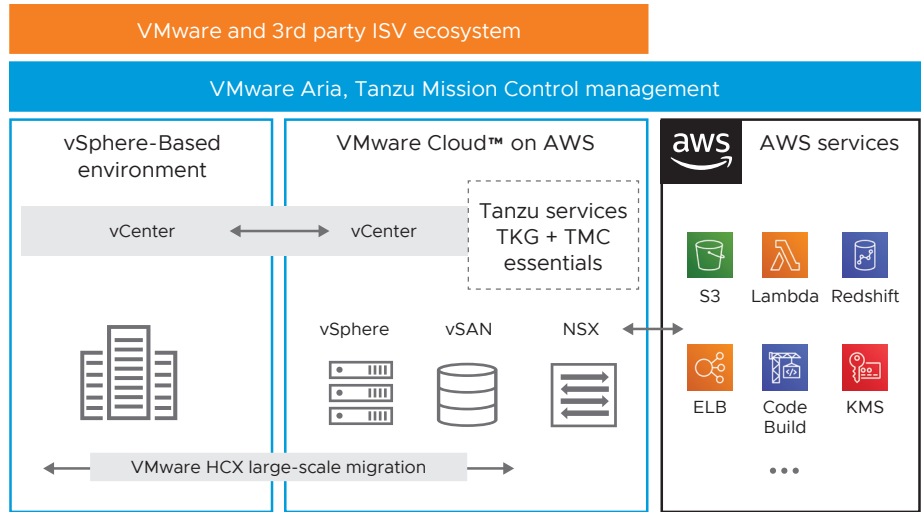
VMware and 3rd party ISV ecosystem

VMware Aria, Tanzu Mission Control management

vSphere-Based environment

VMware Cloud™ on AWS

aws

AWS services

vCenter

vCenter

Tanzu services TKG + TMC essentials

S3

Lambda

Redshift

vSphere

vSAN

NSX

ELB

Code Build

KMS

VMware HCX large-scale migration

•••